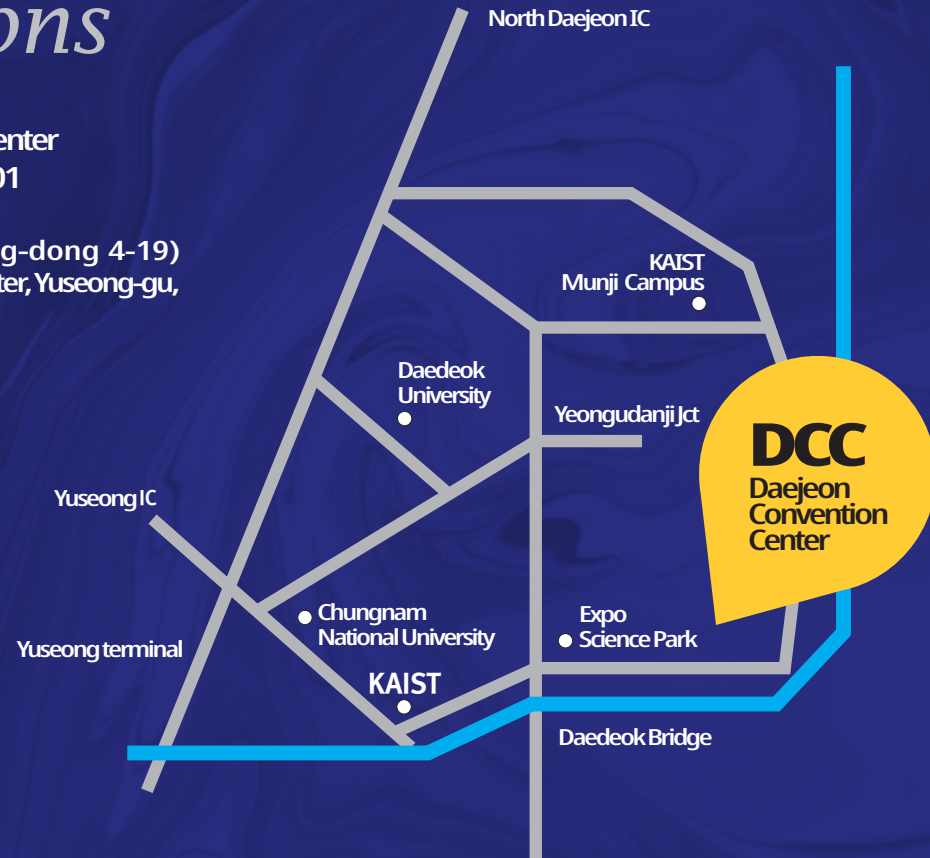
ons

enter
01

g-dong 4-19)
ter, Yuseong-gu,

North Daejeon IC

KAIST
Munji Campus

Daedeok
University

Yeongudanji Jct

DCC
Daejeon
Convention
Center

Yuseong IC

Chungnam
National University

Expo
Science Park

Yuseong terminal

KAIST

Daedeok Bridge